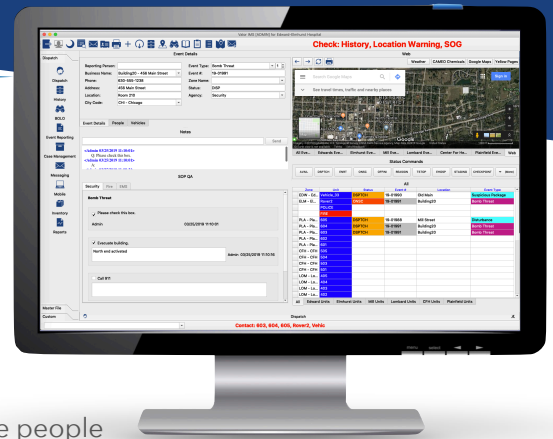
Check: History, Location Warning, SOG

Event Details

Reporting Person:
Business Name: Building20 - 458 Main Street
Phone: 630-555-1239
Address: 458 Main Street
Location: Room 310
City Code: CHI - Chicago

Event Type: Bomb Threat
Event #: 19-01881
Zone Name:
Status: DISP
Agency: Security

Dispatch
History
BOLO
Event Reporting
Case Management
Messaging
Mobile
Inventory
Reports

Event Details People Vehicles

Notes

Send

SOP QA

Security Fire EMS

Bomb Threat

✓ Please check this box.
Admin 03/25/2019 11:10:01

✓ Evacuate building.
North end activated
Admin - 03/25/2019 11:10:16

Call 911

Monitor File
Custom

Web

Weather CAMEO Chemicals Google Maps Yellow Pages

Search Google Maps

See travel times, traffic and nearby places

Sign in

Google

Status Commands

All

| Zone | Unit | Status | Event # | Location | Event Type |
|---|---|---|---|---|---|
| CHI - Ch... | Vehicle_23 | DISPTCH | 19-01860 | Old Main | Suspicious Package |
| ELM - E... | Rover2 | ONVS | 19-01881 | Building20 | Bomb Threat |
| | POLICE | | | | |
| | FIRE | | | | |
| PLA - Pla... | 605 | DISPTCH | 19-01868 | Mill Street | Disturbance |
| PLA - Pla... | 604 | DISPTCH | 19-01881 | Building20 | Bomb Threat |
| PLA - Pla... | 603 | DISPTCH | 19-01881 | Building20 | Bomb Threat |

all Edward Units Elmhurst Units Mill Units Lombard Units CFH Units Plainfield Units

Dispatch

Contact: 603, 604, 605, Rover2, Vehic

e people